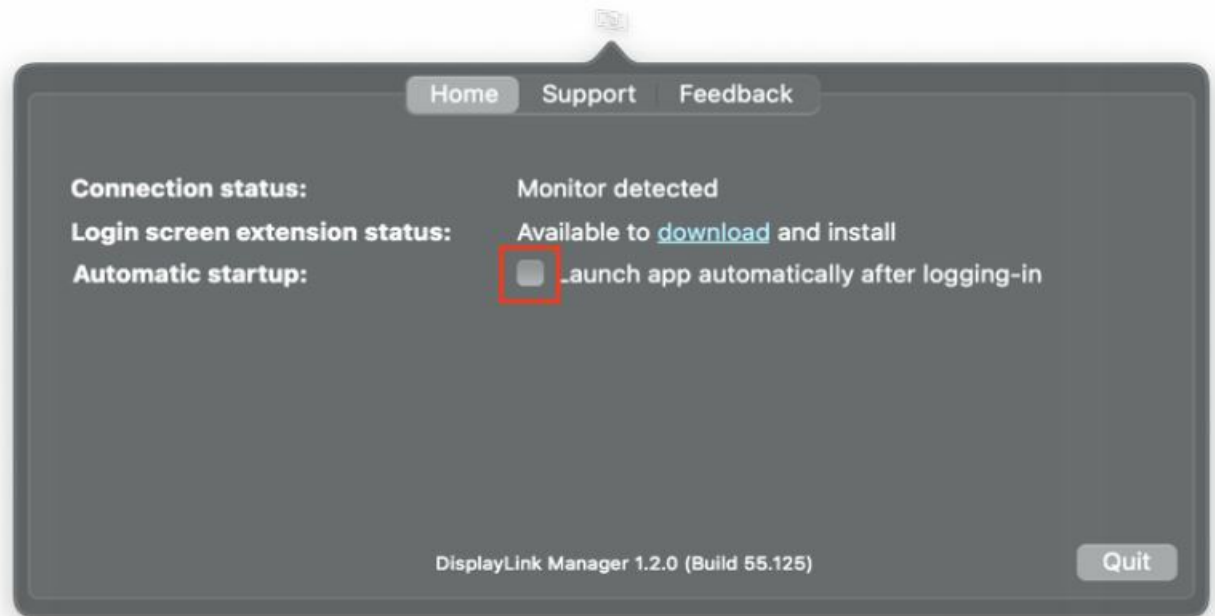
Home Support Feedback

Connection status: Monitor detected

Login screen extension status: Available to download and install

Automatic startup: Launch app automatically after logging-in

DisplayLink Manager 1.2.0 (Build 55.125)

Quit